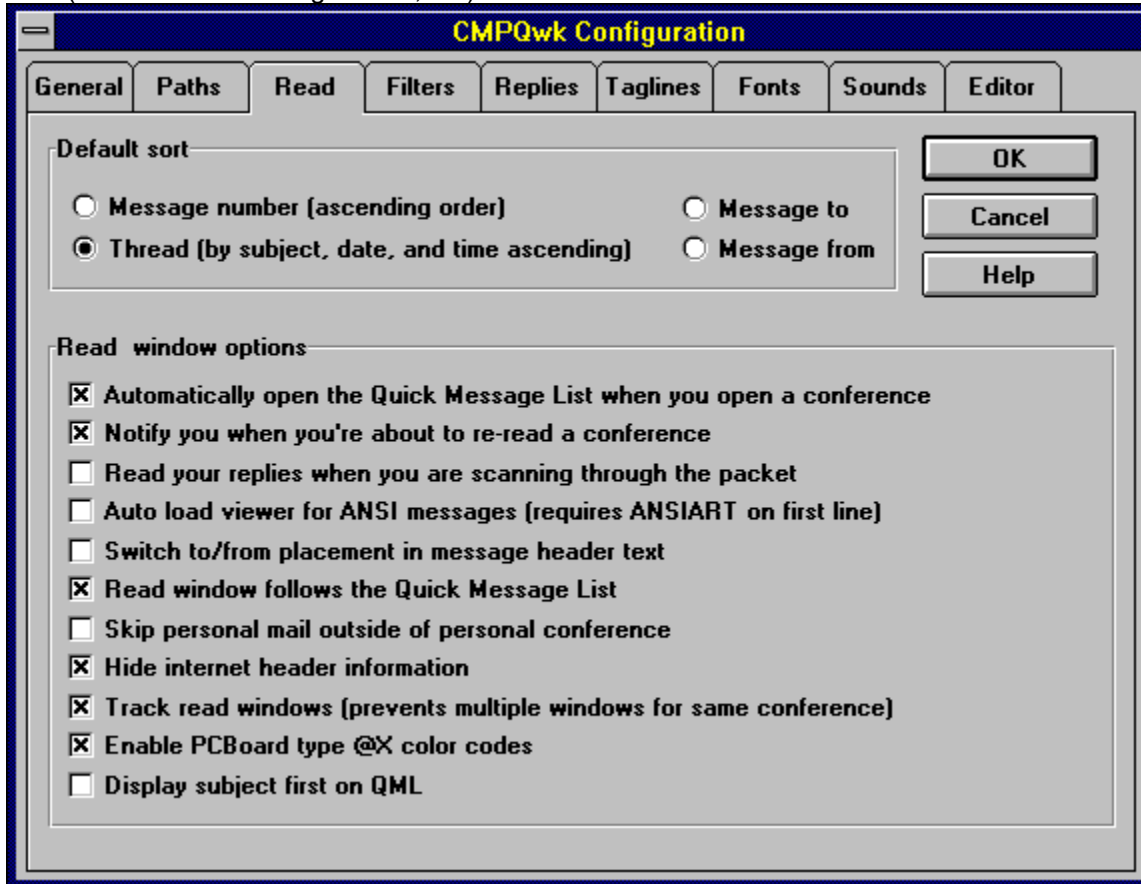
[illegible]

CMPQwk Configuration

General | Paths | Read | Filters | Replies | Taglines | Fonts | Sounds | Editor

Default sort

Message number (ascending order)
Thread (by subject, date, and time ascending)
Message to
Message from

OK
Cancel
Help

Read window options

☒ Automatically open the Quick Message List when you open a conference
☒ Notify you when you're about to re-read a conference
☐ Read your replies when you are scanning through the packet
☐ Auto load viewer for ANSI messages (requires ANSIART on first line)
☐ Switch to/from placement in message header text
☒ Read window follows the Quick Message List
☐ Skip personal mail outside of personal conference
☒ Hide internet header information
☒ Track read windows (prevents multiple windows for same conference)
☒ Enable PCBoard type @X color codes
☐ Display subject first on QML